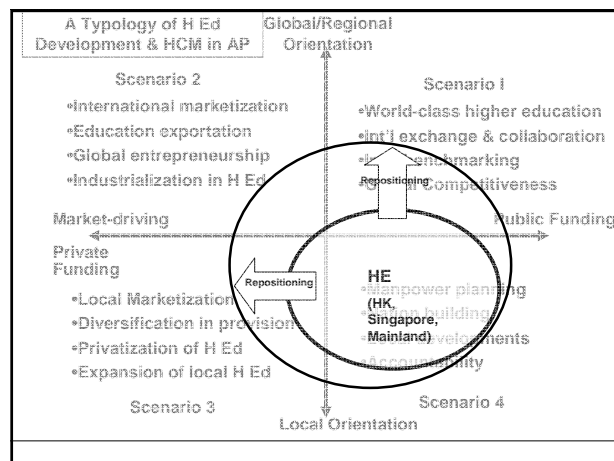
A Typology of H Ed Development & HCM in AP

Global/Regional Orientation

Scenario 2
•International marketization
•Education exportation
•Global entrepreneurship
•Industrialization in H Ed

Scenario I
•World-class higher education
•Int'l exchange & collaboration
•I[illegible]marking
•G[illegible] competitiveness

Repositioning

Market-driving

Public Funding

Private Funding

Repositioning

HE
(HK, Singapore, Mainland)

•Local Marketization
•Diversification in provision
•Privatization of H Ed
•Expansion of local H Ed

•Manpower planning
•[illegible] building
•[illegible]evelopments
•Accountability

Scenario 3

Scenario 4

Local Orientation